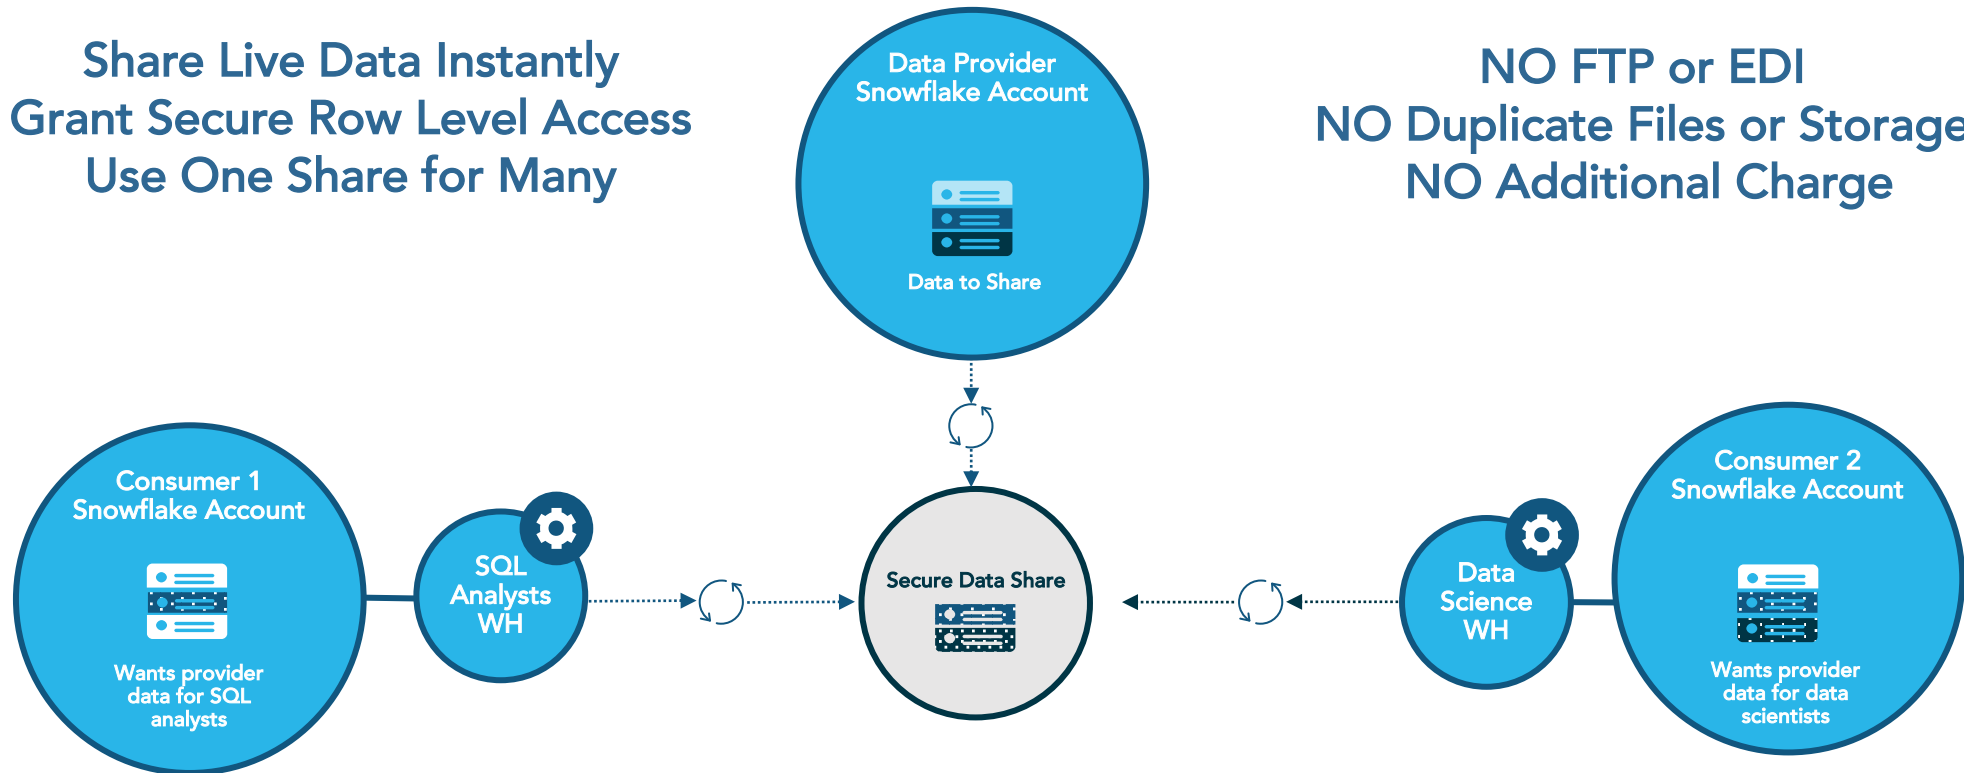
Share Live Data Instantly
Grant Secure Row Level Access
Use One Share for Many

Data Provider
Snowflake Account

Data to Share

NO FTP or EDI
NO Duplicate Files or Storage
NO Additional Charge

Consumer 1
Snowflake Account

Wants provider data for SQL analysts

SQL Analysts WH

Secure Data Share

Data Science WH

Consumer 2
Snowflake Account

Wants provider data for data scientists